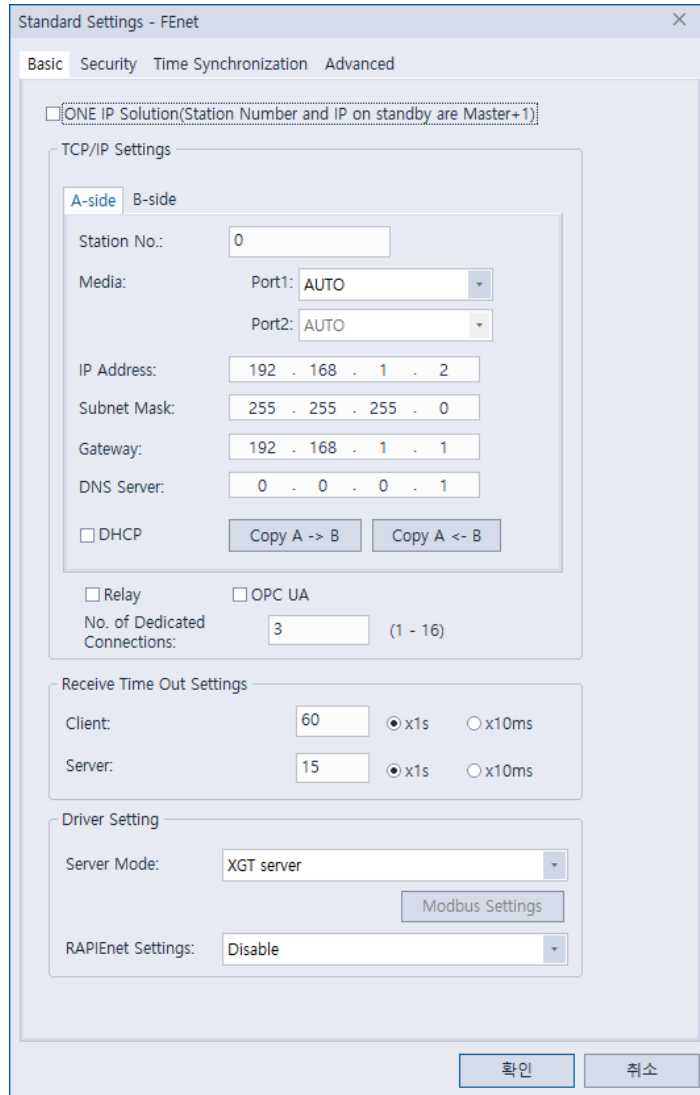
Standard Settings - FEnet
×

Basic Security Time Synchronization Advanced

☐ONE IP Solution(Station Number and IP on standby are Master+1)

TCP/IP Settings

A-side B-side

Station No.: 0

Media: Port1: AUTO

Port2: AUTO

IP Address: 192 . 168 . 1 . 2

Subnet Mask: 255 . 255 . 255 . 0

Gateway: 192 . 168 . 1 . 1

DNS Server: 0 . 0 . 0 . 1

☐ DHCP Copy A -> B Copy A <- B

☐ Relay ☐ OPC UA

No. of Dedicated Connections: 3 (1 - 16)

Receive Time Out Settings

Client: 60 ⦿ x1s ○ x10ms

Server: 15 ⦿ x1s ○ x10ms

Driver Setting

Server Mode: XGT server

Modbus Settings

RAPIEnet Settings: Disable

확인 취소